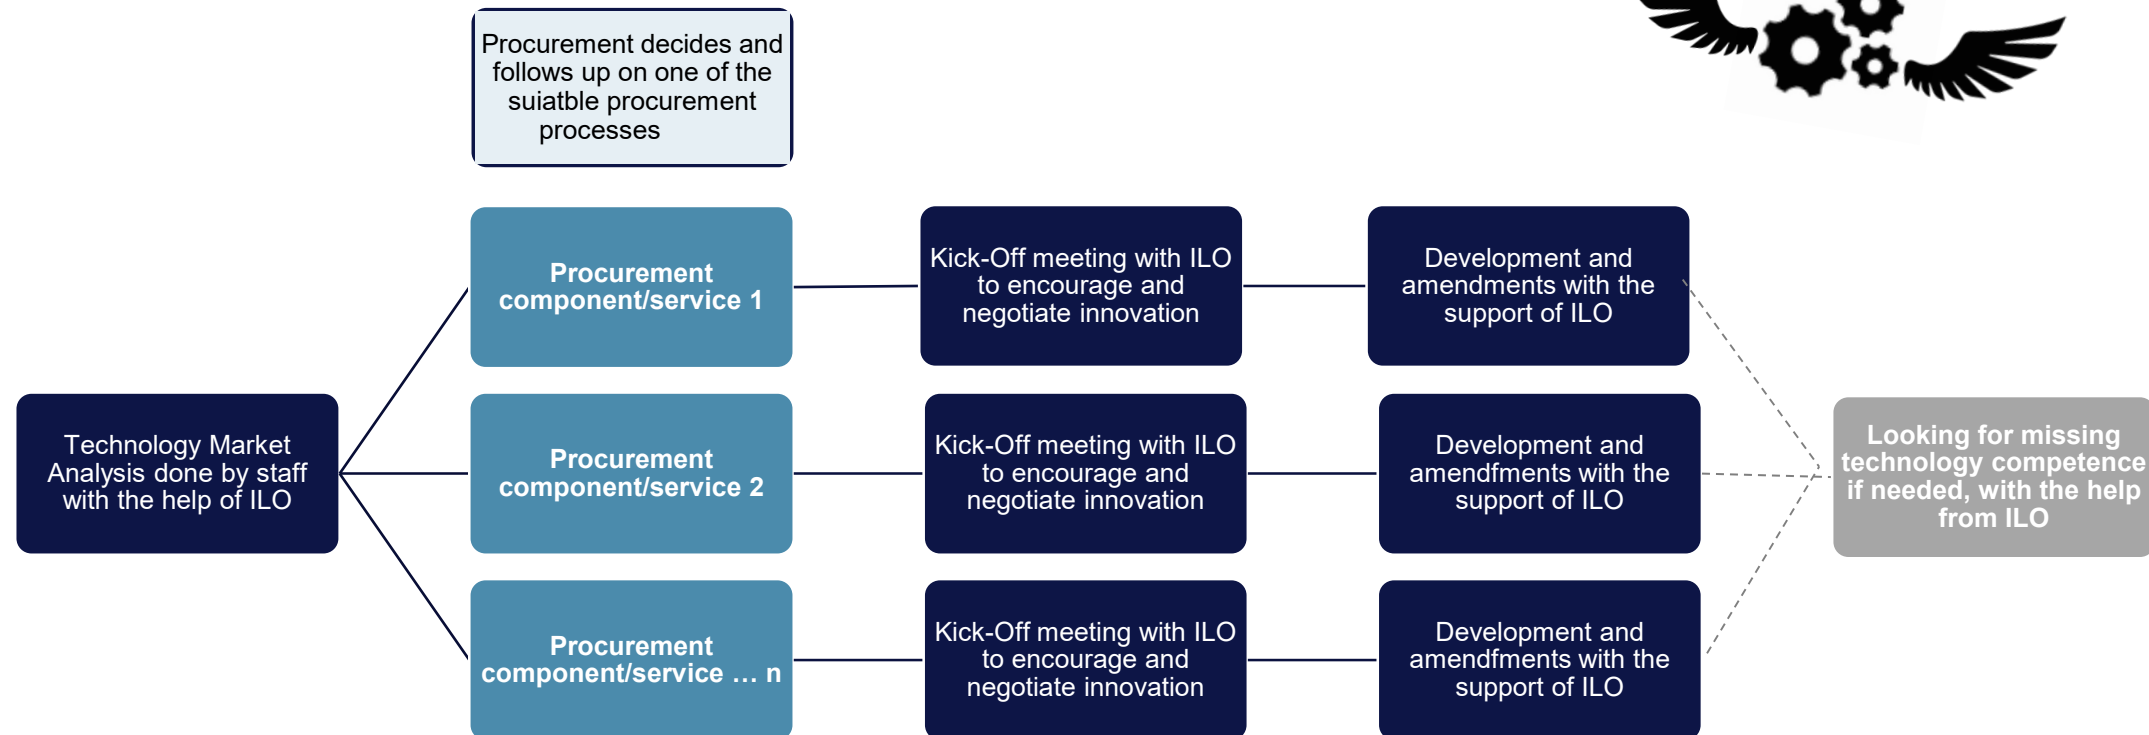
Procurement decides and follows up on one of the suiatble procurement processes

Technology Market Analysis done by staff with the help of ILO

Procurement component/service 1

Kick-Off meeting with ILO to encourage and negotiate innovation

Development and amendments with the support of ILO

Procurement component/service 2

Kick-Off meeting with ILO to encourage and negotiate innovation

Development and amendfments with the support of ILO

Procurement component/service … n

Kick-Off meeting with ILO to encourage and negotiate innovation

Development and amendfments with the support of ILO

Looking for missing technology competence if needed, with the help from ILO